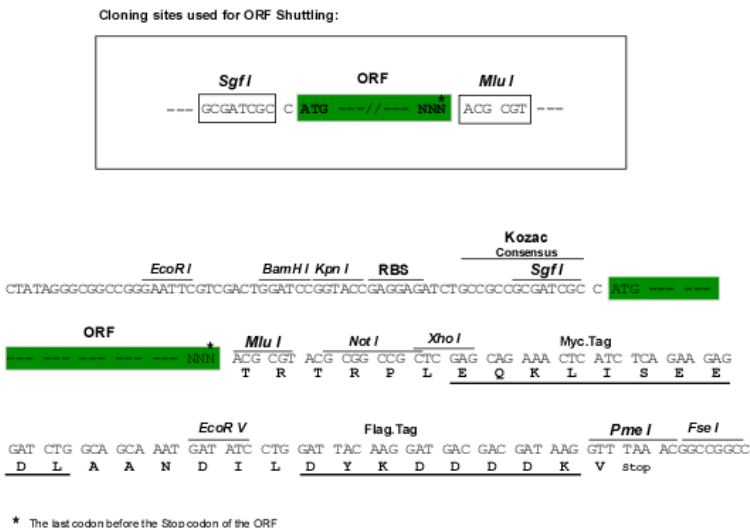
Cloning sites used for ORF Shuttling:

Sgf I ORF Mlu I

--- GCGATCGC C ATG ---//--- NNN* ACG CGT ---

Kozac
Consensus

EcoR I BamH I Kpn I RBS Sgf I

CTATAGGGCGGCCGGGAATTCGTCGACTGGATCCGGTACCGAGGAGATCTGCCGCCGCGATCGC C ATG --- ---

ORF Mlu I Not I Xho I Myc.Tag

--- --- --- --- --- NNN* ACG CGT ACG CGG CCG CTC GAG CAG AAA CTC ATC TCA GAA GAG
T R T R P L E Q K L I S E E

EcoR V Flag.Tag Pme I Fse I

GAT CTG GCA GCA AAT GAT ATC CTG GAT TAC AAG GAT GAC GAC GAT AAG GTT TAA ACGGCCGGCC
D L A A N D I L D Y K D D D D K V Stop

* The last codon before the Stop codon of the ORF